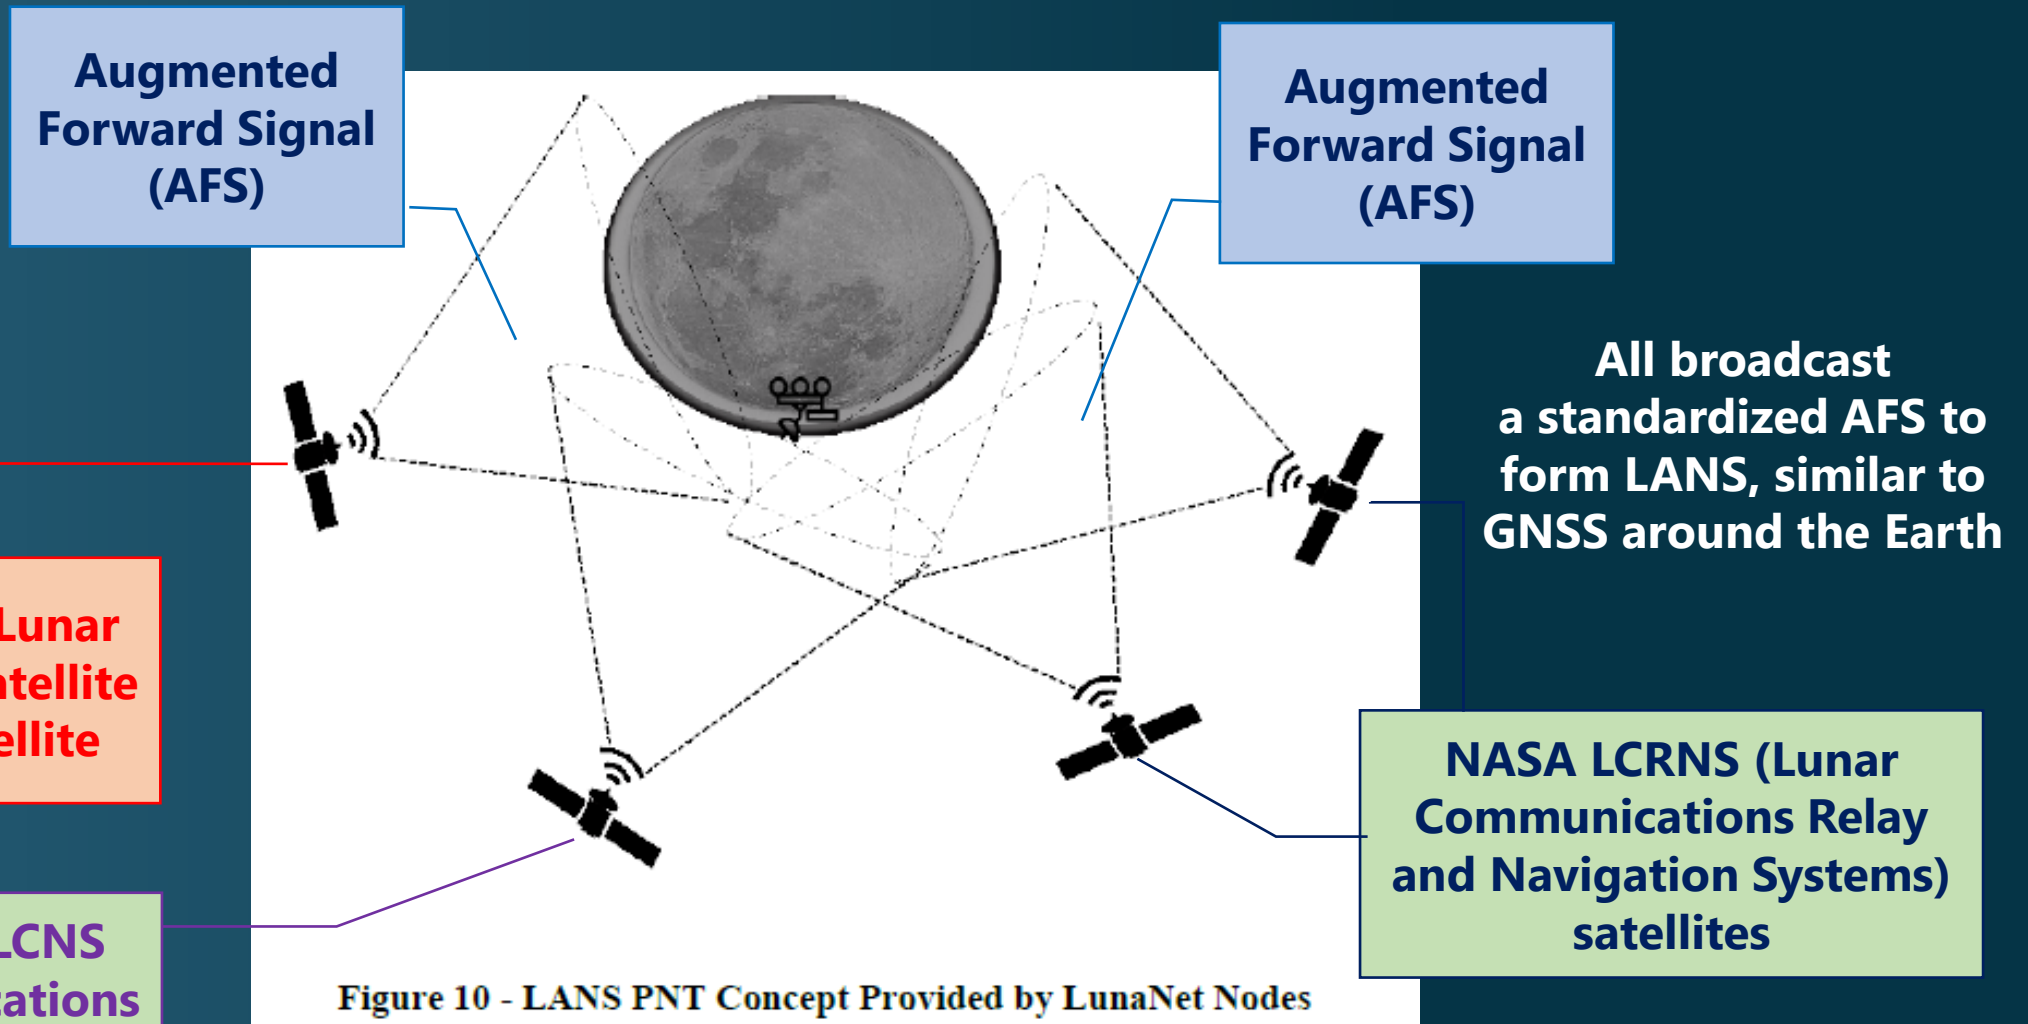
Augmented Forward Signal (AFS)

Augmented Forward Signal (AFS)

All broadcast a standardized AFS to form LANS, similar to GNSS around the Earth

Lunar
tellite
ellite

NASA LCRNS (Lunar Communications Relay and Navigation Systems) satellites

LCNS
cations

Figure 10 - LANS PNT Concept Provided by LunaNet Nodes